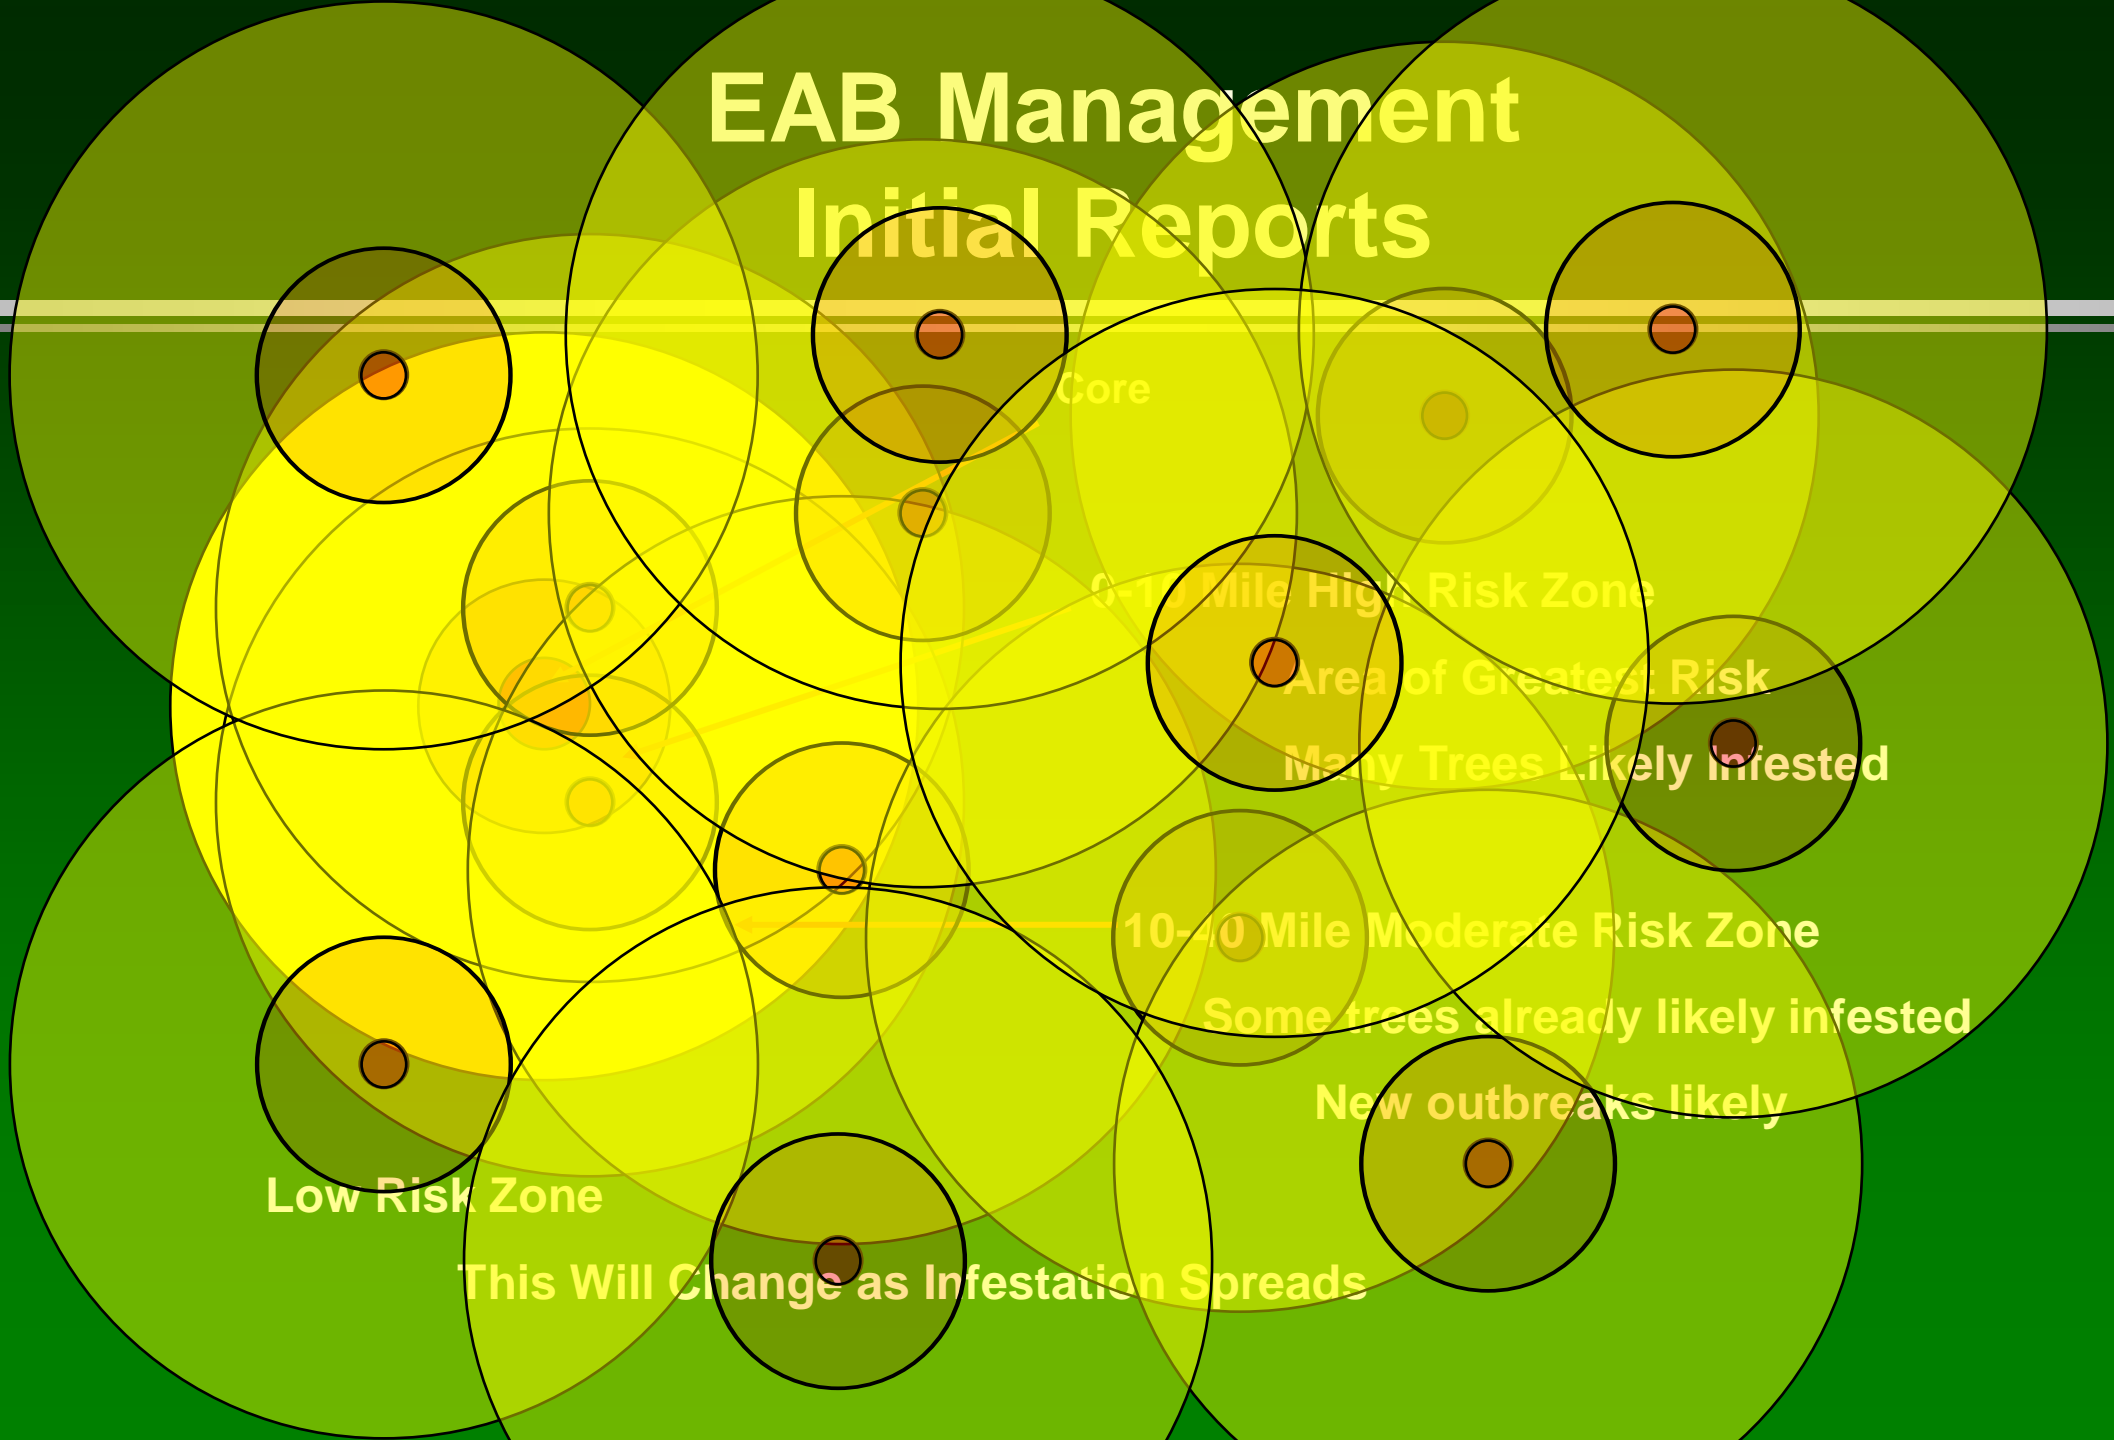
EAB Management
Initial Reports

Core

0-10 Mile High Risk Zone

Area of Greatest Risk

Many Trees Likely Infested

10-40 Mile Moderate Risk Zone

Some trees already likely infested

New outbreaks likely

Low Risk Zone

This Will Change as Infestation Spreads